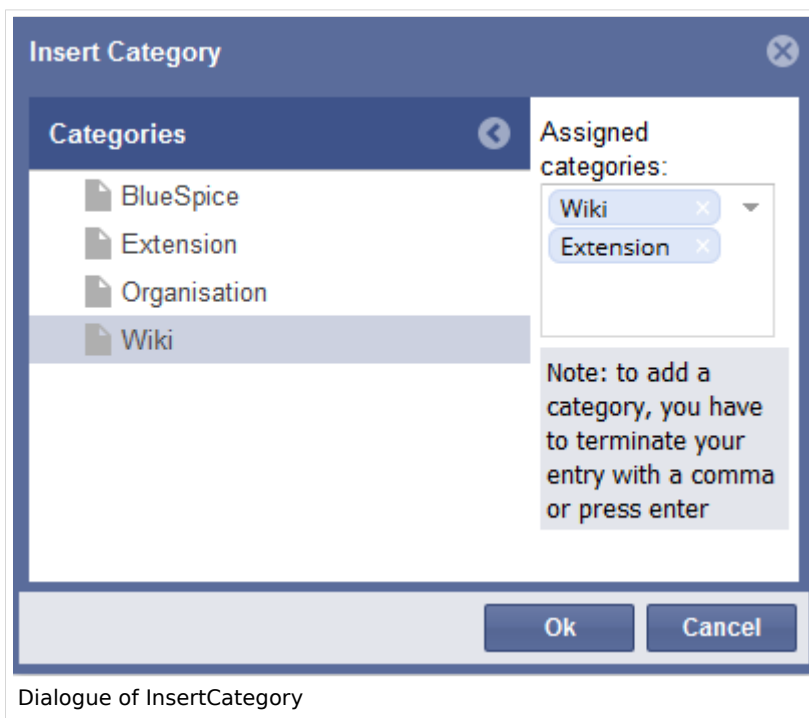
Insert Category

Categories

BlueSpice
Extension
Organisation
Wiki

Assigned categories:

Wiki
Extension

Note: to add a category, you have to terminate your entry with a comma or press enter

Ok
Cancel

Dialogue of InsertCategory